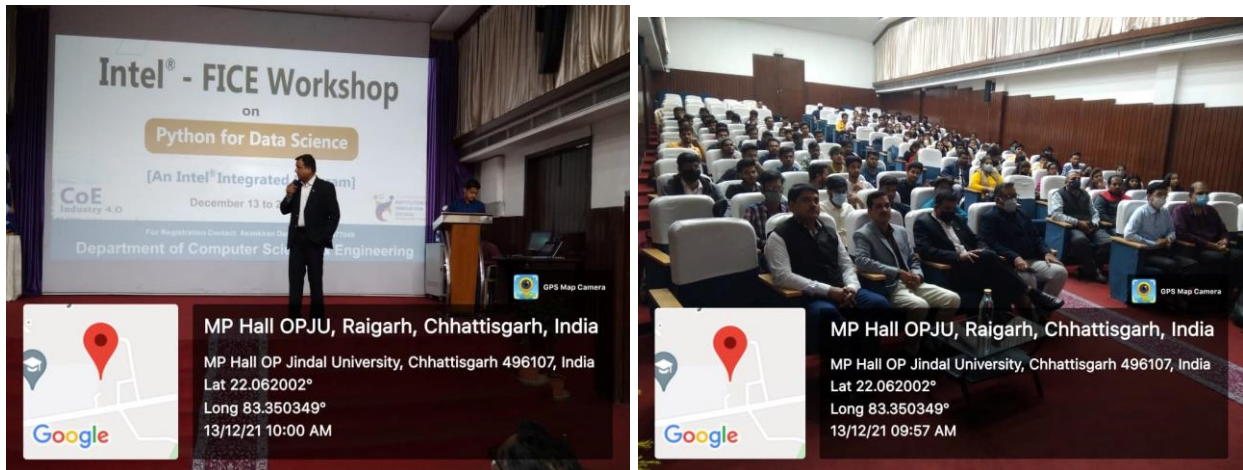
Intel® - FICE Workshop

on

Python for Data Science

[An Intel® Integrated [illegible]am]

CoE Industry 4.0

December 13 to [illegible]

For Registration Contact: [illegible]

Department of Computer Sci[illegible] Engineering

GPS Map Camera

Google

MP Hall OPJU, Raigarh, Chhattisgarh, India

MP Hall OP Jindal University, Chhattisgarh 496107, India
Lat 22.062002°
Long 83.350349°
13/12/21 10:00 AM

GPS Map Camera

Google

MP Hall OPJU, Raigarh, Chhattisgarh, India

MP Hall OP Jindal University, Chhattisgarh 496107, India
Lat 22.062002°
Long 83.350349°
13/12/21 09:57 AM